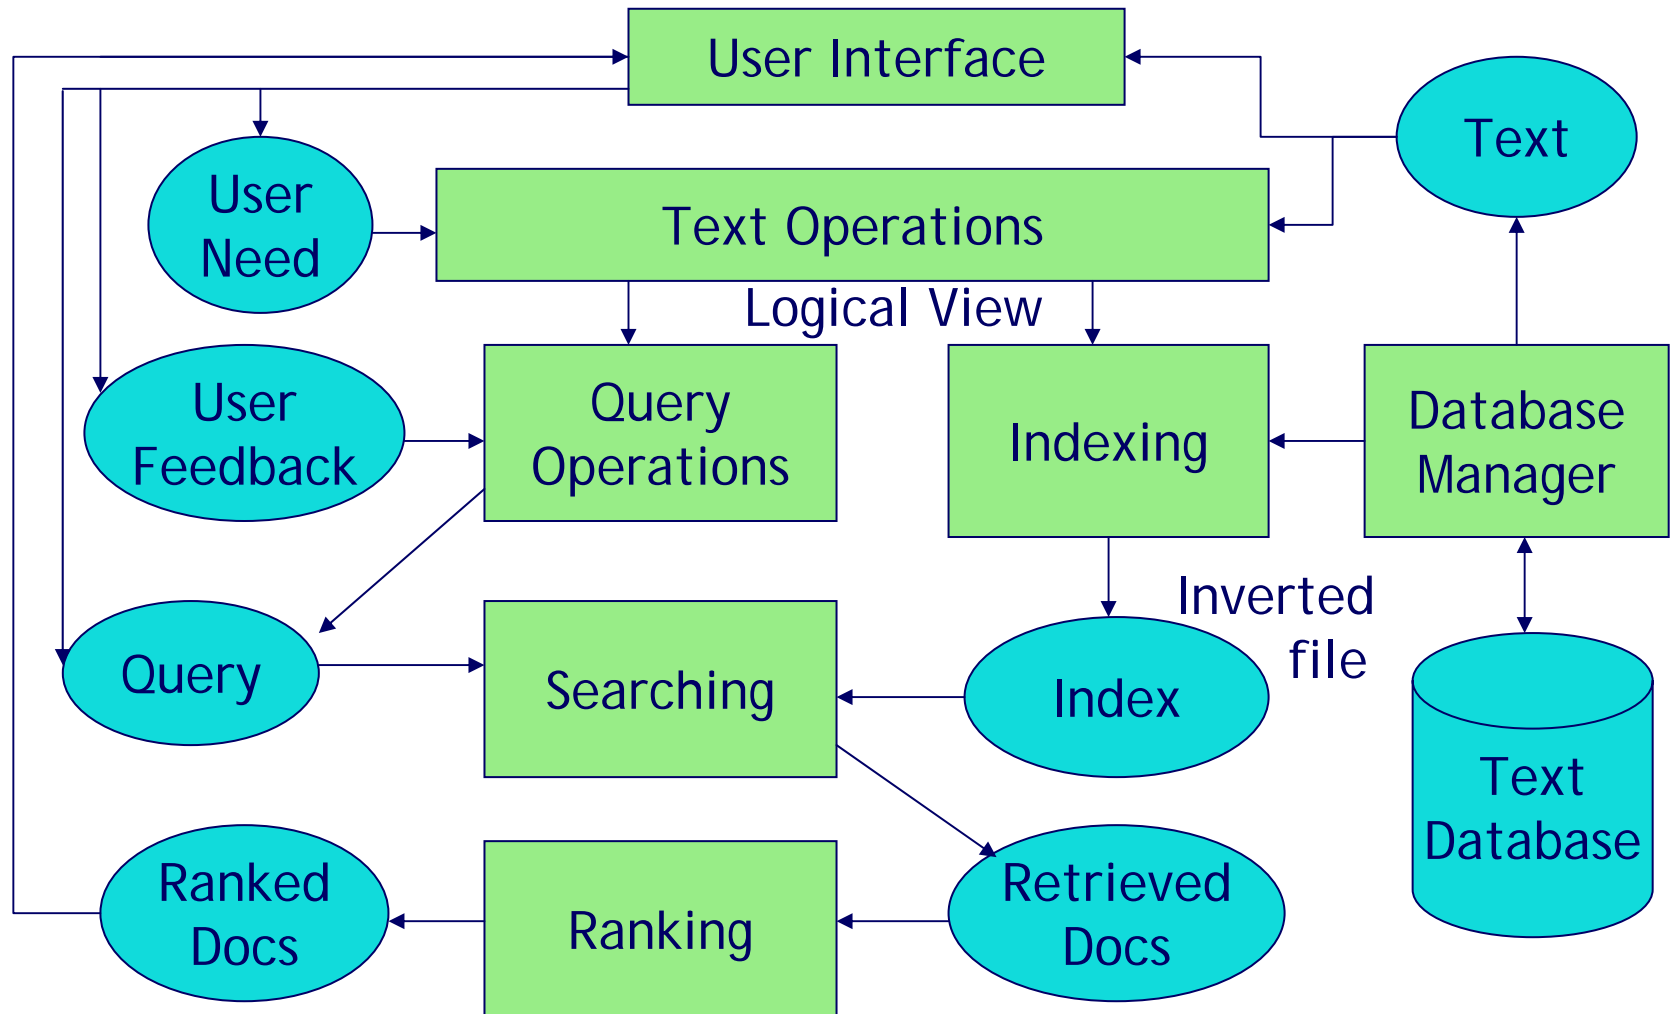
User Interface

Text

User Need

Text Operations

Logical View

User Feedback

Query Operations

Indexing

Database Manager

Inverted file

Query

Searching

Index

Text Database

Ranked Docs

Ranking

Retrieved Docs